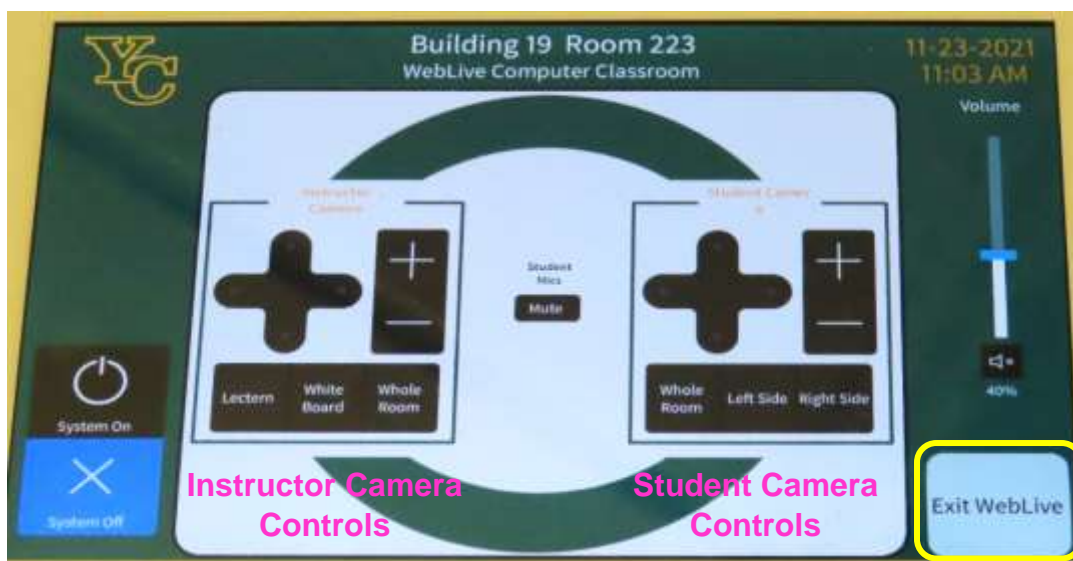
YC

Building 19 Room 223
WebLive Computer Classroom

11-23-2021
11:03 AM

Volume

Instructor Camera

Student Camera

Student Mics

Mute

Lectern

White Board

Whole Room

Whole Room

Left Side

Right Side

40%

System On

System Off

Instructor Camera Controls

Student Camera Controls

Exit WebLive